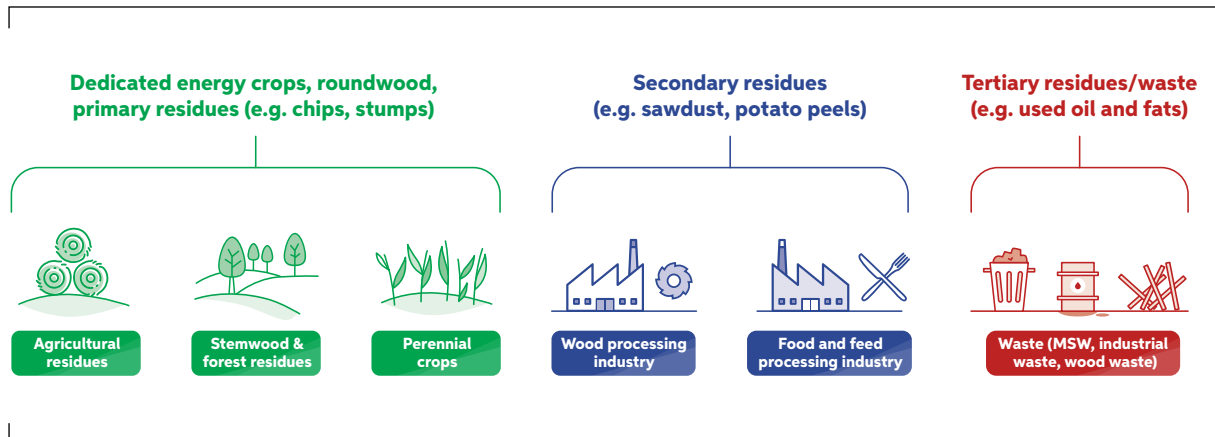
Dedicated energy crops, roundwood, primary residues (e.g. chips, stumps)

Secondary residues (e.g. sawdust, potato peels)

Tertiary residues/waste (e.g. used oil and fats)

Agricultural residues

Stemwood & forest residues

Perennial crops

Wood processing industry

Food and feed processing industry

Waste (MSW, industrial waste, wood waste)